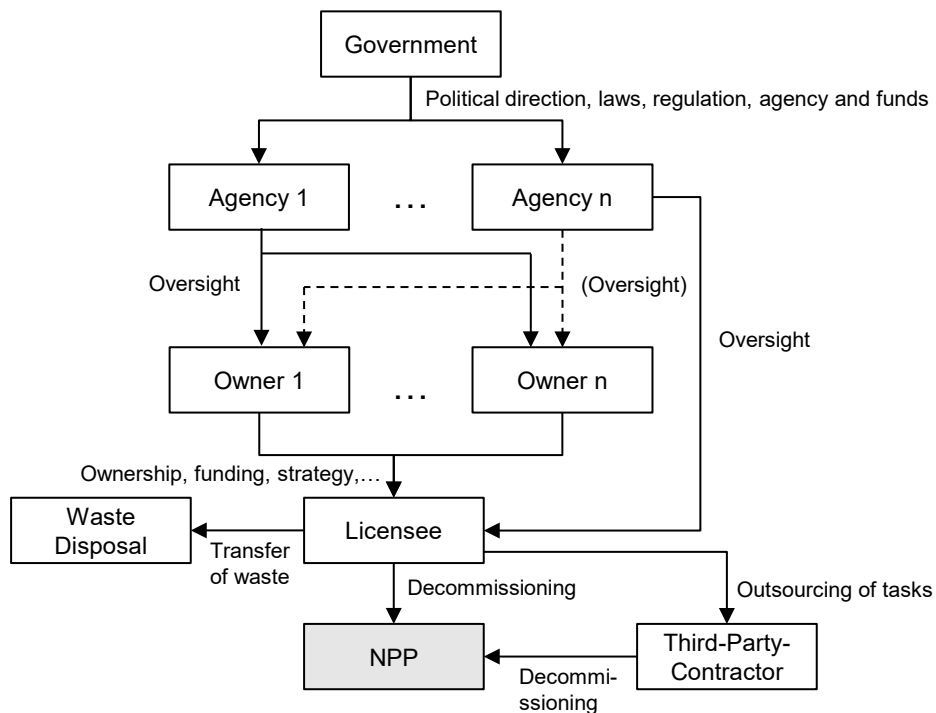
Government

Political direction, laws, regulation, agency and funds

Agency 1

...

Agency n

Oversight

(Oversight)

Oversight

Owner 1

...

Owner n

Ownership, funding, strategy,...

Waste Disposal

Licensee

Transfer of waste

Decommissioning

Outsourcing of tasks

NPP

Third-Party-Contractor

Decommissioning